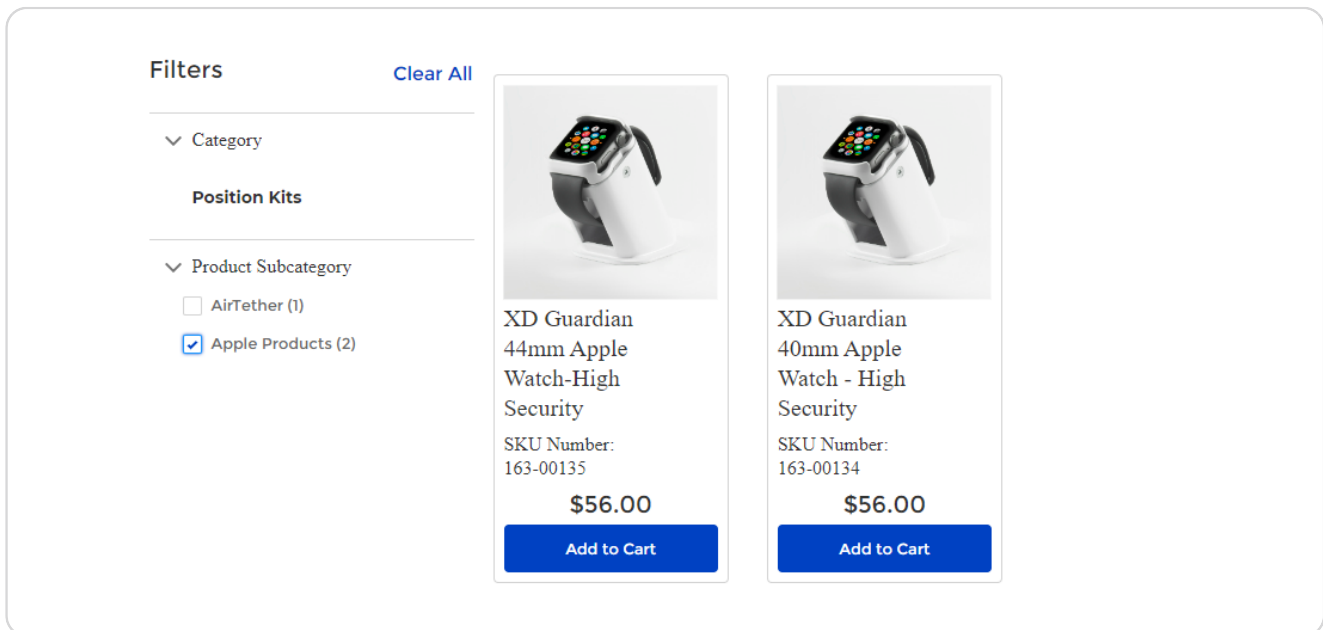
Filters

Clear All

Category

Position Kits

Product Subcategory

AirTether (1)

Apple Products (2)

XD Guardian 44mm Apple Watch-High Security

SKU Number: 163-00135

$56.00

Add to Cart

XD Guardian 40mm Apple Watch - High Security

SKU Number: 163-00134

$56.00

Add to Cart